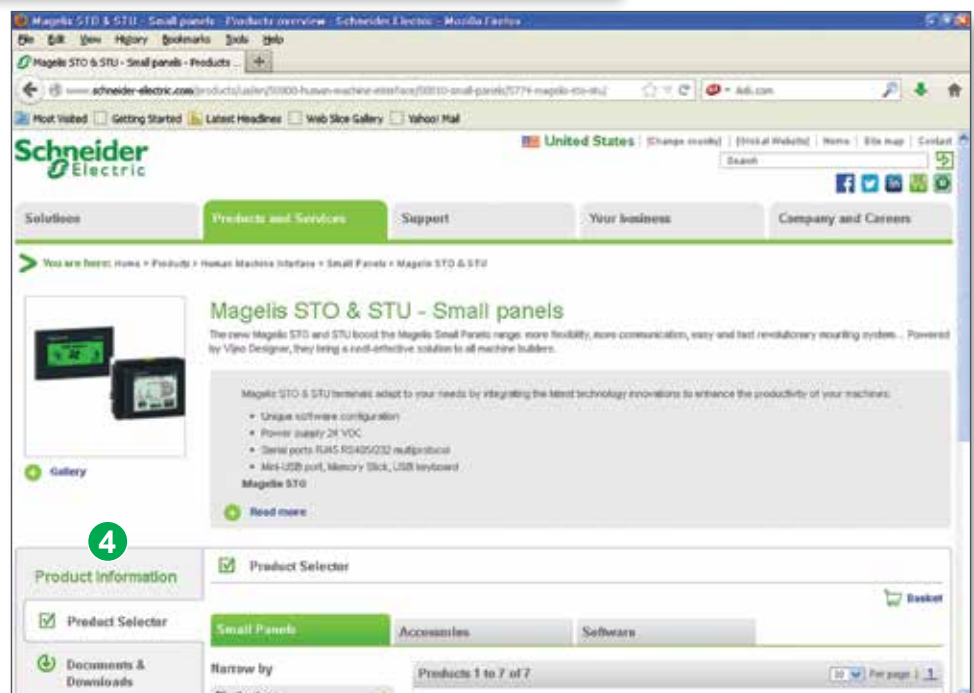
Magelis STO & STU - Small panels - Products overview - Schneider Electric - Mozilla Firefox

File Edit View History Bookmarks Tools Help

Magelis STO & STU - Small panels - Products ... +

www.schneider-electric.com/products/us/en/5000-human-machine-interface/5010-small-panels/5774-magelis-sto-stu/

Ask.com

Most Visited Getting Started Latest Headlines Web Slice Gallery Yahoo! Mail

Schneider Electric

United States [Change country] [Global Website] Home Site map Contact

Search

Solutions | Products and Services | Support | Your business | Company and Careers

You are here: Home > Products > Human Machine Interface > Small Panels > Magelis STO & STU

Magelis STO & STU - Small panels

The new Magelis STO and STU boost the Magelis Small Panels range: more flexibility, more communication, easy and fast revolutionary mounting system... Powered by Vijeo Designer, they bring a cost-effective solution to all machine builders.

Magelis STO & STU terminals adapt to your needs by integrating the latest technology innovations to enhance the productivity of your machines:

- Unique software configuration
- Power supply 24 VDC
- Serial ports RJ45 RS485/232 multiprotocol
- Mini-USB port, Memory Stick, USB keyboard

Magelis STO

Gallery

Read more

4

Product information

Product Selector

Product Selector

Basket

Small Panels | Accessories | Software

Documents & Downloads

Narrow by

Products 1 to 7 of 7

10 Per page 1